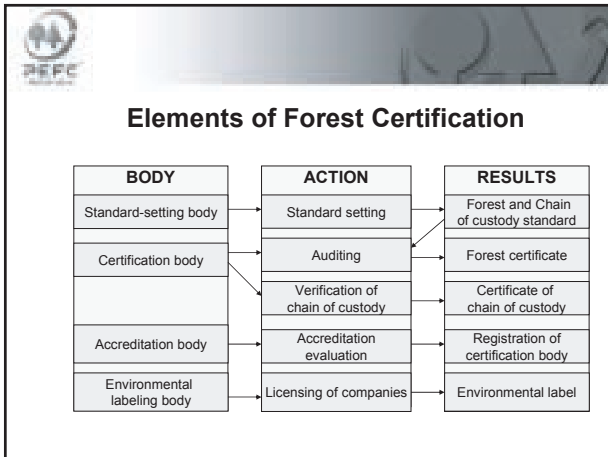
PEFC

Elements of Forest Certification

| BODY | ACTION | RESULTS |
|---|---|---|
| Standard-setting body | Standard setting | Forest and Chain of custody standard |
| Certification body | Auditing | Forest certificate |
| | Verification of chain of custody | Certificate of chain of custody |
| Accreditation body | Accreditation evaluation | Registration of certification body |
| Environmental labeling body | Licensing of companies | Environmental label |